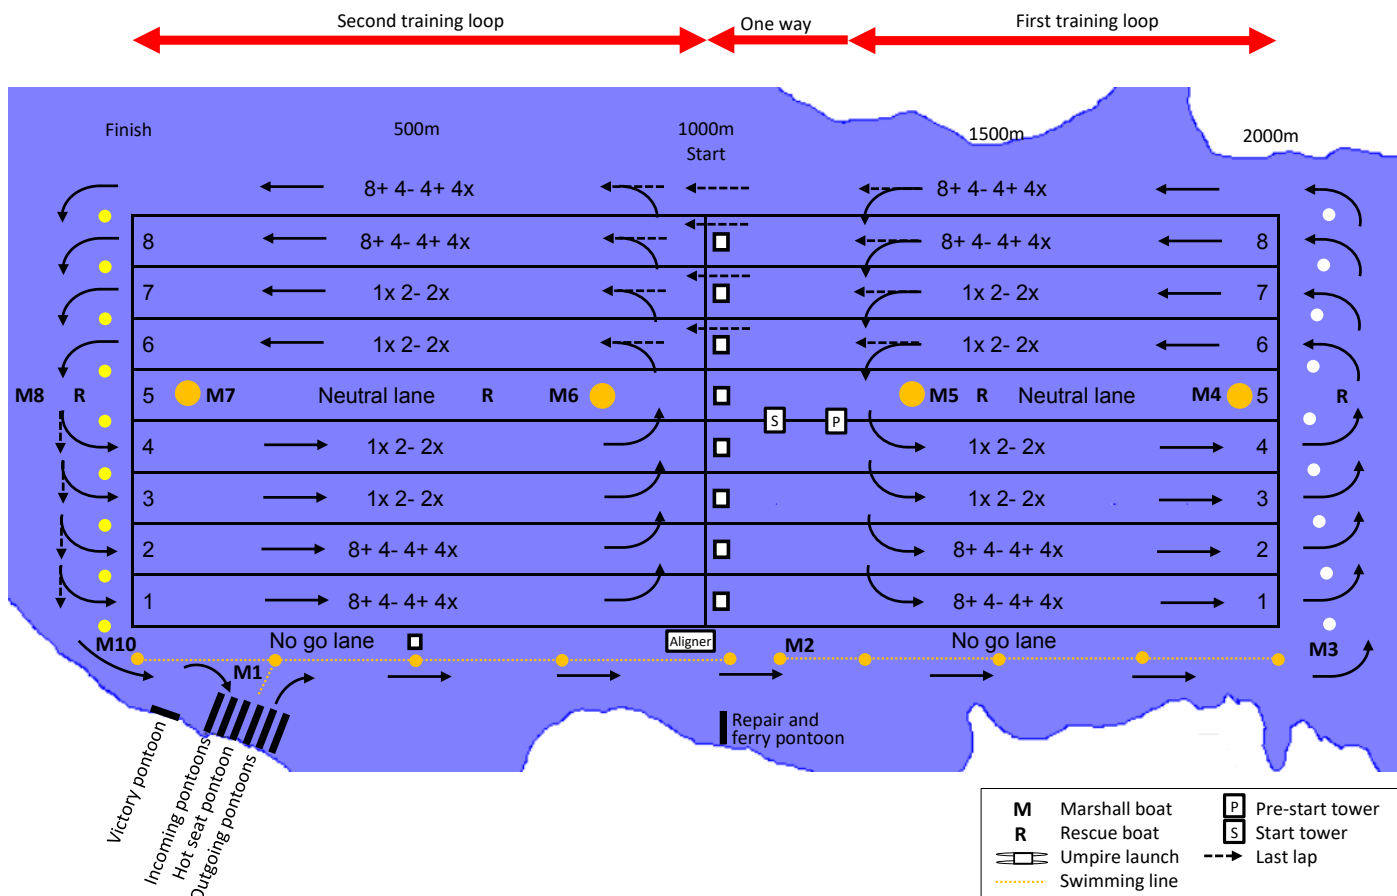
Second training loop
One way
First training loop

Finish
500m
1000m
Start
1500m
2000m

8+ 4- 4+ 4x
8+ 4- 4+ 4x

8
8+ 4- 4+ 4x
8+ 4- 4+ 4x
8

7
1x 2- 2x
1x 2- 2x
7

6
1x 2- 2x
1x 2- 2x
6

M8
R
5
M7
Neutral lane
R
M6
M5
R
Neutral lane
M4
5
R

S
P

4
1x 2- 2x
1x 2- 2x
4

3
1x 2- 2x
1x 2- 2x
3

2
8+ 4- 4+ 4x
8+ 4- 4+ 4x
2

1
8+ 4- 4+ 4x
8+ 4- 4+ 4x
1

M10
No go lane
Aligner
M2
No go lane
M3
M1

Repair and ferry pontoon

Victory pontoon
Incoming pontoons
Hot seat pontoon
Outgoing pontoons

M Marshall boat
R Rescue boat
Umpire launch
Swimming line
P Pre-start tower
S Start tower
Last lap